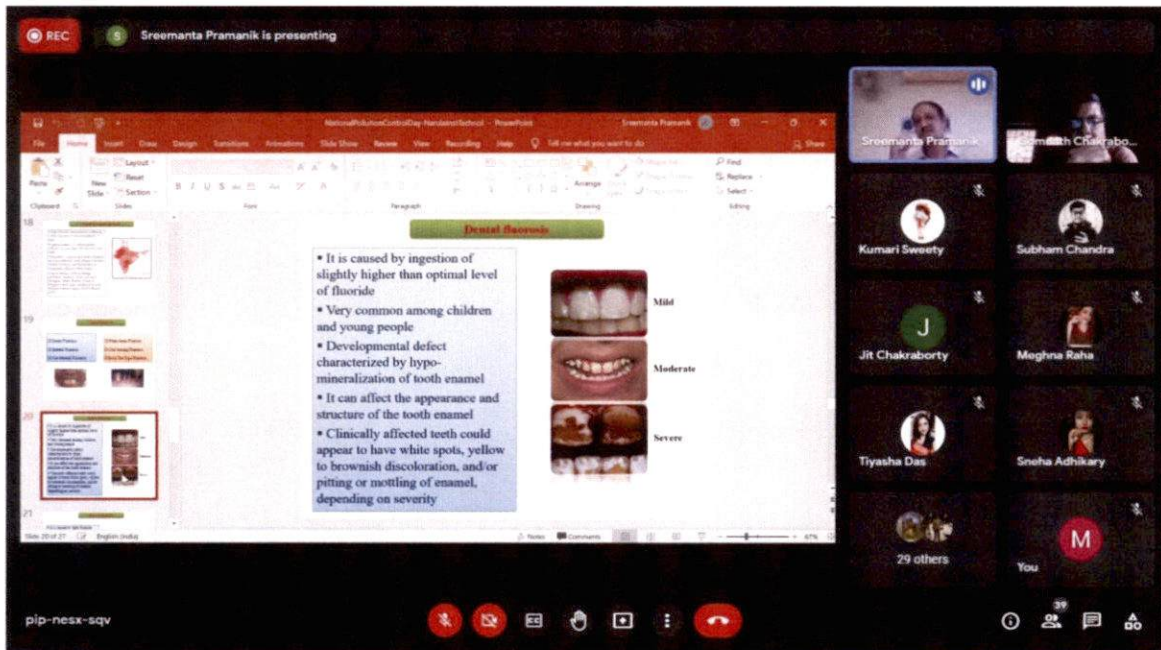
REC

Sreemanta Pramanik is presenting

NationalPollutionControlDay-NandalalSchool - PowerPoint

Sreemanta Pramanik

File Home Insert Draw Design Transitions Animations Slide Show Review View Recording Help Tell me what you want to do

Share

Paste

New Slide

Layout

Reset

Section

Clipboard Slides Font Paragraph Drawing Editing

Arrange

Find

Replace

Select

18

19

20

21

Dental fluorosis

• It is caused by ingestion of slightly higher than optimal level of fluoride

• Very common among children and young people

• Developmental defect characterized by hypo-mineralization of tooth enamel

• It can affect the appearance and structure of the tooth enamel

• Clinically affected teeth could appear to have white spots, yellow to brownish discoloration, and/or pitting or mottling of enamel, depending on severity

Mild

Moderate

Severe

Slide 20 of 27 English (India)

Notes Comments

67%

Sreemanta Pramanik

Somnath Chakrabo...

Kumari Sweety

Subham Chandra

J

Jit Chakraborty

Meghna Raha

Tiyasha Das

Sneha Adhikary

29 others

M

You

pip-nesx-sqv

39